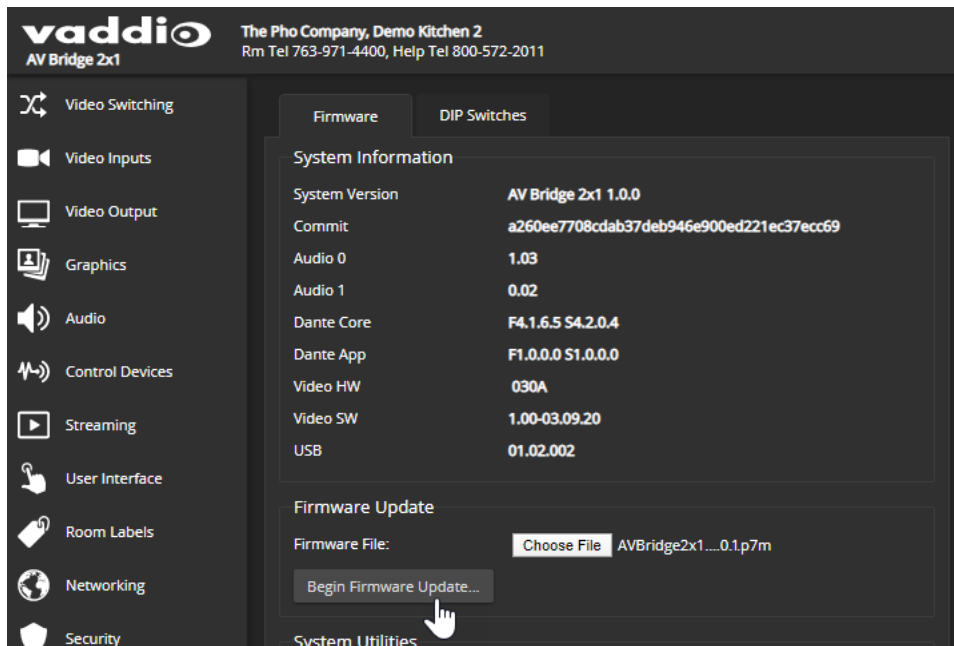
vaddio
AV Bridge 2x1

The Pho Company, Demo Kitchen 2
Rm Tel 763-971-4400, Help Tel 800-572-2011

Video Switching
Video Inputs
Video Output
Graphics
Audio
Control Devices
Streaming
User Interface
Room Labels
Networking
Security

Firmware
DIP Switches

System Information

| System Version | AV Bridge 2x1 1.0.0 |
|---|---|
| Commit | a260ee7708cdab37deb946e900ed221ec37ecc69 |
| Audio 0 | 1.03 |
| Audio 1 | 0.02 |
| Dante Core | F4.1.6.5 S4.2.0.4 |
| Dante App | F1.0.0.0 S1.0.0.0 |
| Video HW | 030A |
| Video SW | 1.00-03.09.20 |
| USB | 01.02.002 |

Firmware Update

Firmware File: Choose File AVBridge2x1....0.1.p7m

Begin Firmware Update...

System Utilities